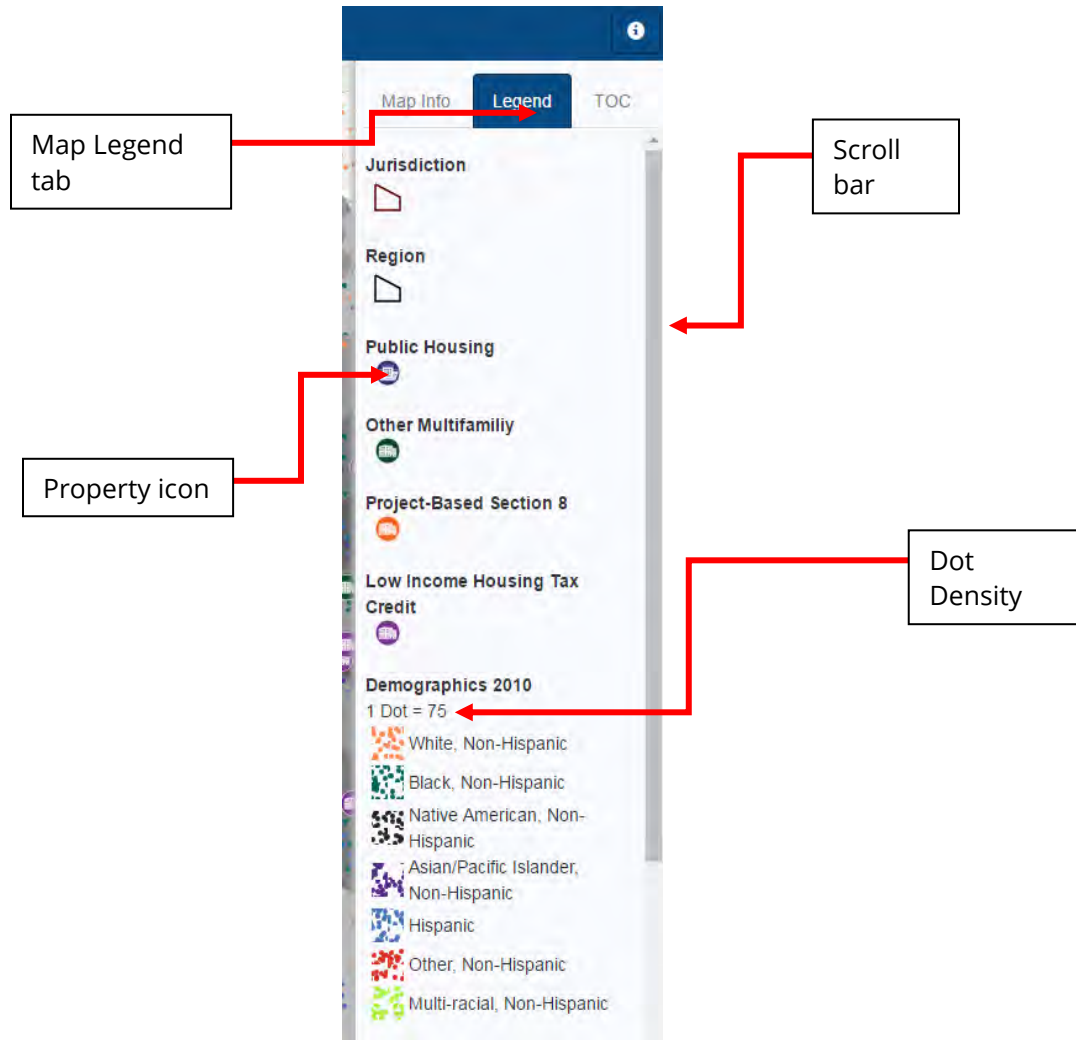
Map Info Legend TOC

Map Legend tab

Scroll bar

Jurisdiction

Region

Public Housing

Property icon

Other Multifamiliy

Project-Based Section 8

Dot Density

Low Income Housing Tax Credit

Demographics 2010

1 Dot = 75

White, Non-Hispanic

Black, Non-Hispanic

Native American, Non-Hispanic

Asian/Pacific Islander, Non-Hispanic

Hispanic

Other, Non-Hispanic

Multi-racial, Non-Hispanic